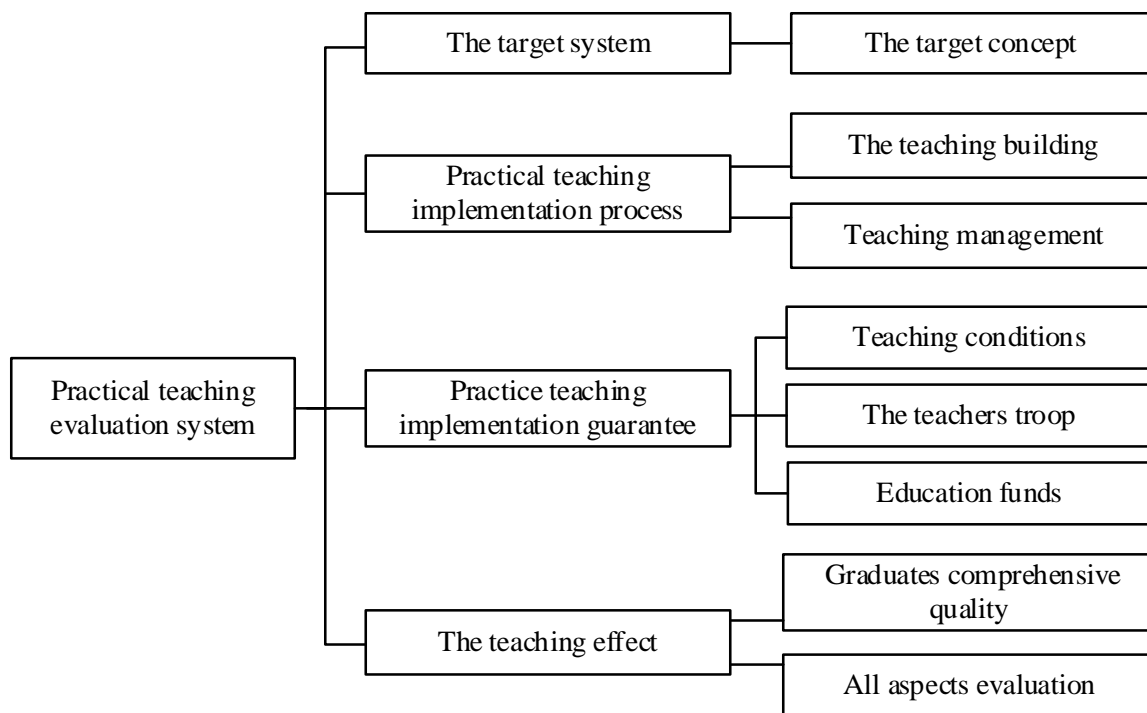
Practical teaching evaluation system

The target system

The target concept

Practical teaching implementation process

The teaching building

Teaching management

Practice teaching implementation guarantee

Teaching conditions

The teachers troop

Education funds

The teaching effect

Graduates comprehensive quality

All aspects evaluation